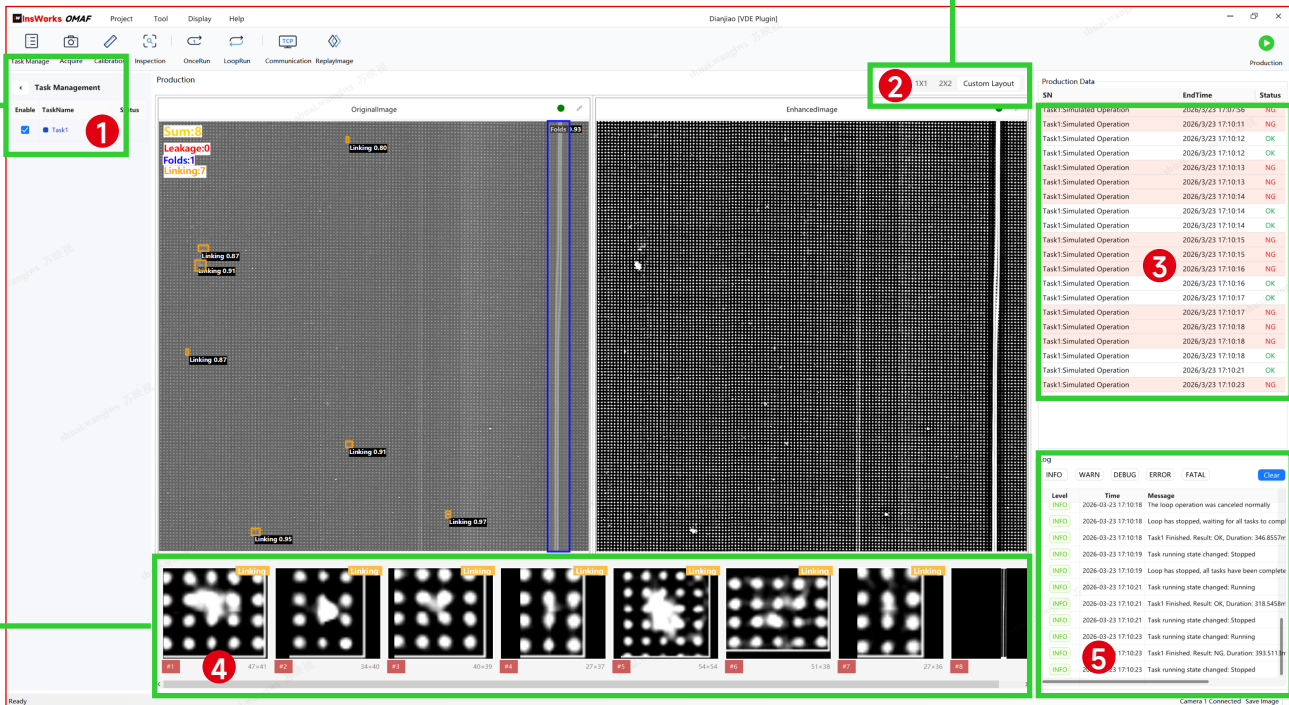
InsWorks OMAF Project Tool Display Help

Dianjiao [VDE Plugin]

Task Manage Acquire Calibration Inspection OnceRun LoopRun TCP Communication ReplayImage

Production

Task Management

| Enable | TaskName | Status |
|---|---|---|
| ☑ | Task1 | |

1

Production

2 1X1 2X2 Custom Layout

OriginalImage

EnhancedImage

Sum:8
Leakage:0
Folds:1
Linking:7

Linking 0.80
Folds 0.93
Linking 0.87
Linking 0.91
Linking 0.87
Linking 0.91
Linking 0.97
Linking 0.95

Production Data

| SN | EndTime | Status |
|---|---|---|
| Task1:Simulated Operation | 2026/3/23 17:07:56 | NG |
| Task1:Simulated Operation | 2026/3/23 17:10:11 | NG |
| Task1:Simulated Operation | 2026/3/23 17:10:12 | OK |
| Task1:Simulated Operation | 2026/3/23 17:10:12 | OK |
| Task1:Simulated Operation | 2026/3/23 17:10:13 | NG |
| Task1:Simulated Operation | 2026/3/23 17:10:13 | NG |
| Task1:Simulated Operation | 2026/3/23 17:10:14 | NG |
| Task1:Simulated Operation | 2026/3/23 17:10:14 | OK |
| Task1:Simulated Operation | 2026/3/23 17:10:14 | OK |
| Task1:Simulated Operation | 2026/3/23 17:10:15 | NG |
| Task1:Simulated Operation | 2026/3/23 17:10:15 | NG |
| Task1:Simulated Operation | 2026/3/23 17:10:16 | NG |
| Task1:Simulated Operation | 2026/3/23 17:10:16 | OK |
| Task1:Simulated Operation | 2026/3/23 17:10:17 | OK |
| Task1:Simulated Operation | 2026/3/23 17:10:17 | NG |
| Task1:Simulated Operation | 2026/3/23 17:10:18 | NG |
| Task1:Simulated Operation | 2026/3/23 17:10:18 | NG |
| Task1:Simulated Operation | 2026/3/23 17:10:18 | OK |
| Task1:Simulated Operation | 2026/3/23 17:10:21 | OK |
| Task1:Simulated Operation | 2026/3/23 17:10:23 | NG |

3

Log

INFO WARN DEBUG ERROR FATAL Clear

| Level | Time | Message |
|---|---|---|
| INFO | 2026-03-23 17:10:18 | The loop operation was canceled normally |
| INFO | 2026-03-23 17:10:18 | Loop has stopped, waiting for all tasks to compl |
| INFO | 2026-03-23 17:10:18 | Task1 Finished. Result: OK, Duration: 346.8557m |
| INFO | 2026-03-23 17:10:19 | Task running state changed: Stopped |
| INFO | 2026-03-23 17:10:19 | Loop has stopped, all tasks have been complete |
| INFO | 2026-03-23 17:10:21 | Task running state changed: Running |
| INFO | 2026-03-23 17:10:21 | Task1 Finished. Result: OK, Duration: 318.5458m |
| INFO | 2026-03-23 17:10:21 | Task running state changed: Stopped |
| INFO | 2026-03-23 17:10:23 | Task running state changed: Running |
| INFO | 2026-03-23 17:10:23 | Task1 Finished. Result: NG, Duration: 393.5113m |
| INFO | 2026-03-23 17:10:23 | Task running state changed: Stopped |

5

Linking Linking Linking Linking Linking Linking Linking

#1 47×41 #2 34×40 #3 40×39 #4 27×37 #5 54×54 #6 51×38 #7 27×36 #8

4

Ready

Camera 1 Connected Save Image